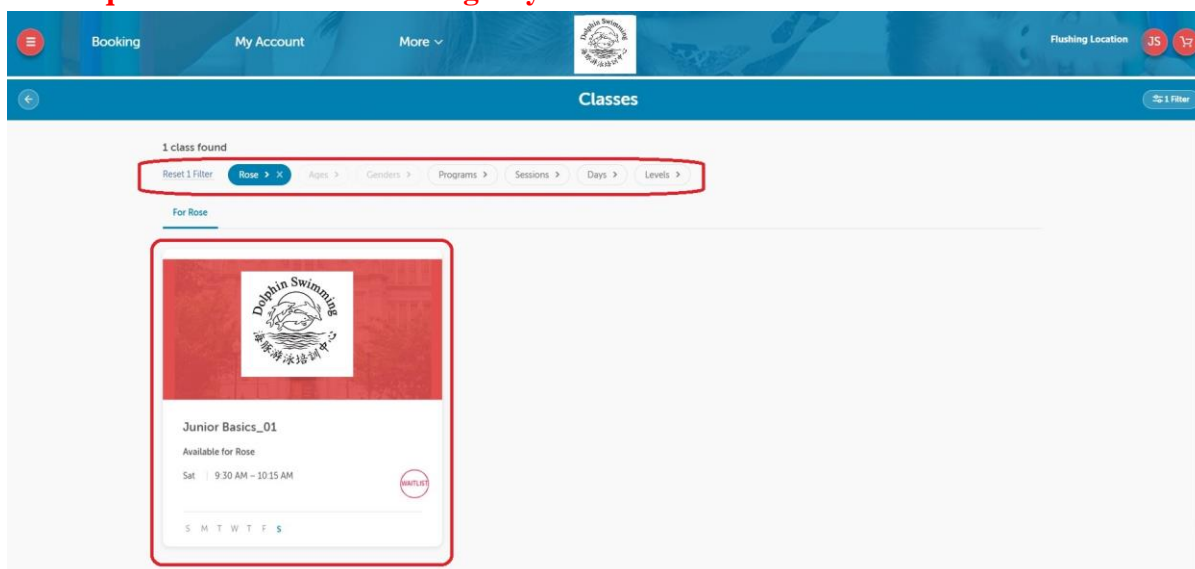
Booking

My Account

More

Dolphin Swimming
海豚游泳培训中心

Flushing Location

JS

Classes

1 Filter

1 class found

Reset 1 Filter

Rose > ×

Ages >

Genders >

Programs >

Sessions >

Days >

Levels >

For Rose

Dolphin Swimming
海豚游泳培训中心

Junior Basics_01

Available for Rose

Sat | 9:30 AM – 10:15 AM

WAITLIST

S M T W T F S